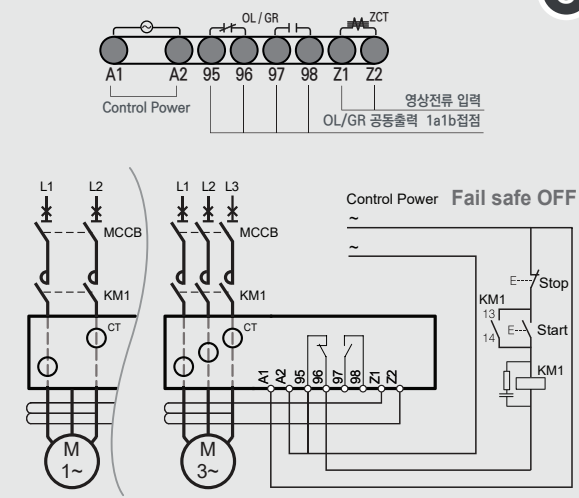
OL / GR
ZCT
A1 A2 95 96 97 98 Z1 Z2
Control Power
영상전류 입력
OL/GR 공동출력 1a1b접점

L1 L2
MCCB
KM1
CT
M
1~

L1 L2 L3
MCCB
KM1
CT
M
3~
A1 A2 95 96 97 98 Z1 Z2

Control Power Fail safe OFF
~
~
Stop
KM1
13
14
Start
KM1